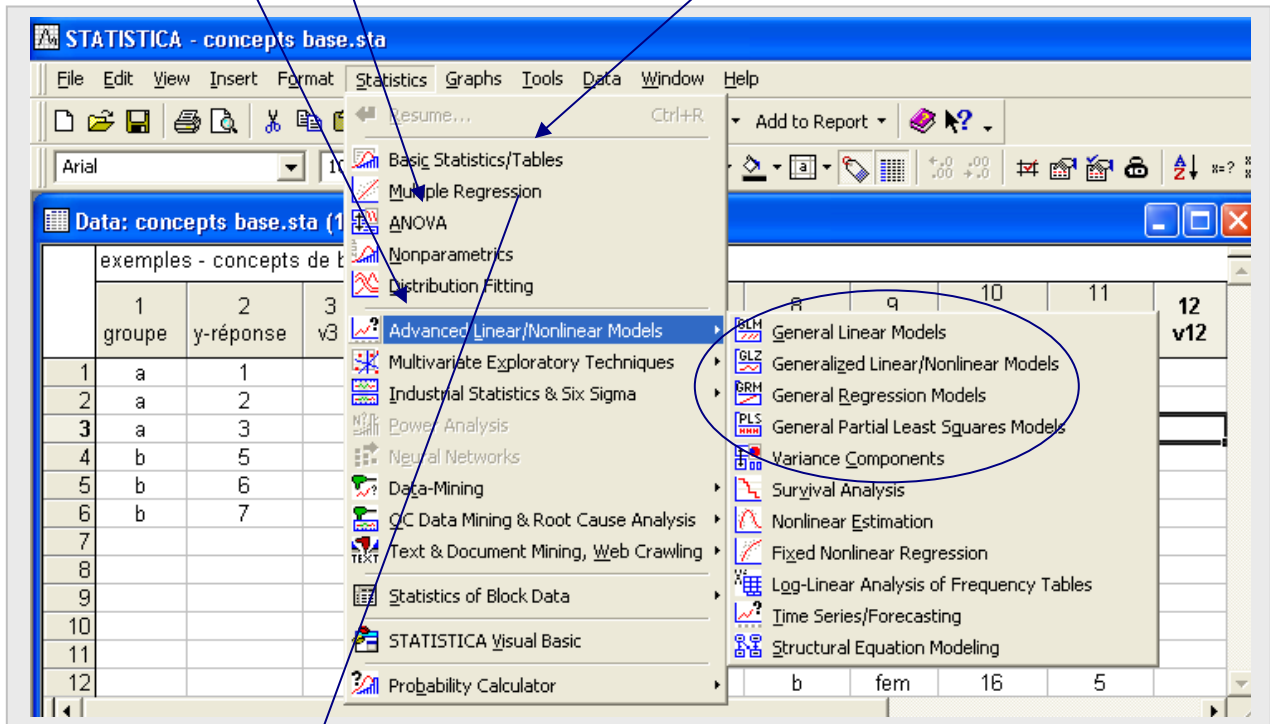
STATISTICA - concepts base.sta

File Edit View Insert Format Statistics Graphs Tools Data Window Help

Add to Report

Arial

Data: concepts base.sta (1

exemples - concepts de b

| | 1 groupe | 2 y-réponse | 3 v3 | 8 | 9 | 10 | 11 | 12 v12 |
|---|---|---|---|---|---|---|---|---|
| 1 | a | 1 | | | | | | |
| 2 | a | 2 | | | | | | |
| 3 | a | 3 | | | | | | |
| 4 | b | 5 | | | | | | |
| 5 | b | 6 | | | | | | |
| 6 | b | 7 | | | | | | |
| 7 | | | | | | | | |
| 8 | | | | | | | | |
| 9 | | | | | | | | |
| 10 | | | | | | | | |
| 11 | | | | | | | | |
| 12 | | | | b | fem | 16 | 5 | |

Resume... Ctrl+R
Basic Statistics/Tables
Multiple Regression
ANOVA
Nonparametrics
Distribution Fitting
Advanced Linear/Nonlinear Models
Multivariate Exploratory Techniques
Industrial Statistics & Six Sigma
Power Analysis
Neural Networks
Data-Mining
QC Data Mining & Root Cause Analysis
Text & Document Mining, Web Crawling
Statistics of Block Data
STATISTICA Visual Basic
Probability Calculator

General Linear Models
Generalized Linear/Nonlinear Models
General Regression Models
General Partial Least Squares Models
Variance Components
Survival Analysis
Nonlinear Estimation
Fixed Nonlinear Regression
Log-Linear Analysis of Frequency Tables
Time Series/Forecasting
Structural Equation Modeling